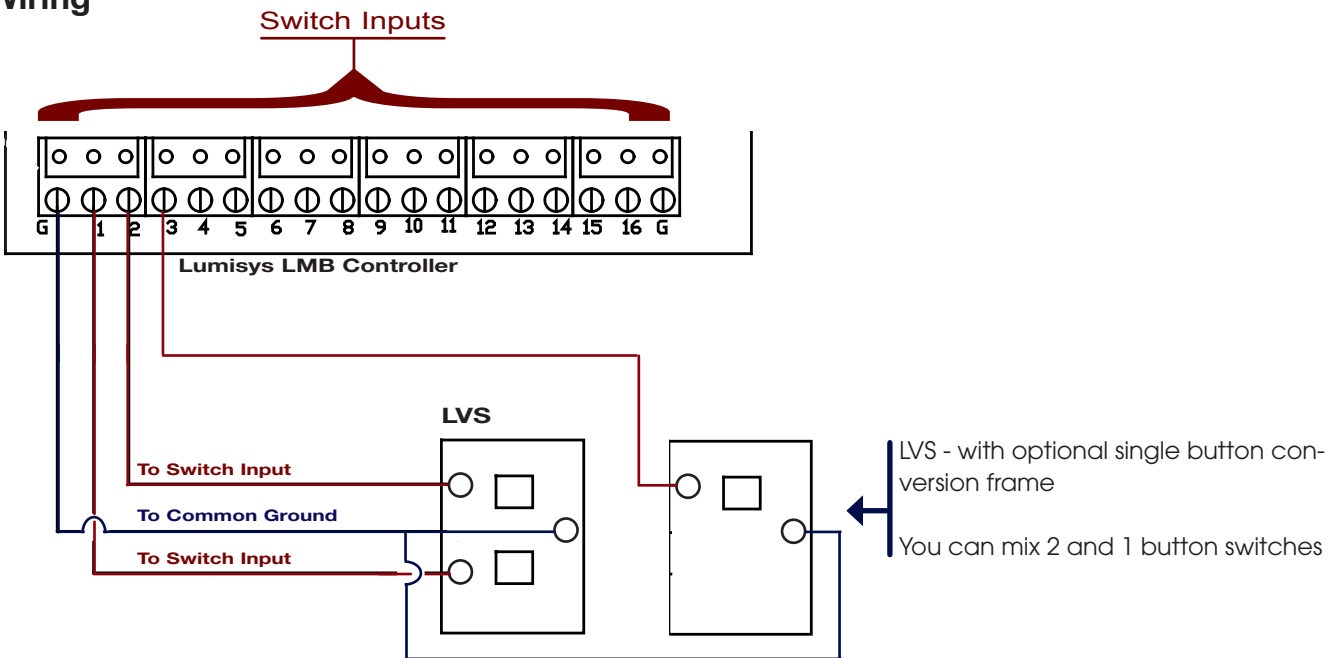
viring

Switch Inputs

G 1 2 3 4 5 6 7 8 9 10 11 12 13 14 15 16 G

Lumisys LMB Controller

LVS

To Switch Input

To Common Ground

To Switch Input

LVS - with optional single button conversion frame

You can mix 2 and 1 button switches